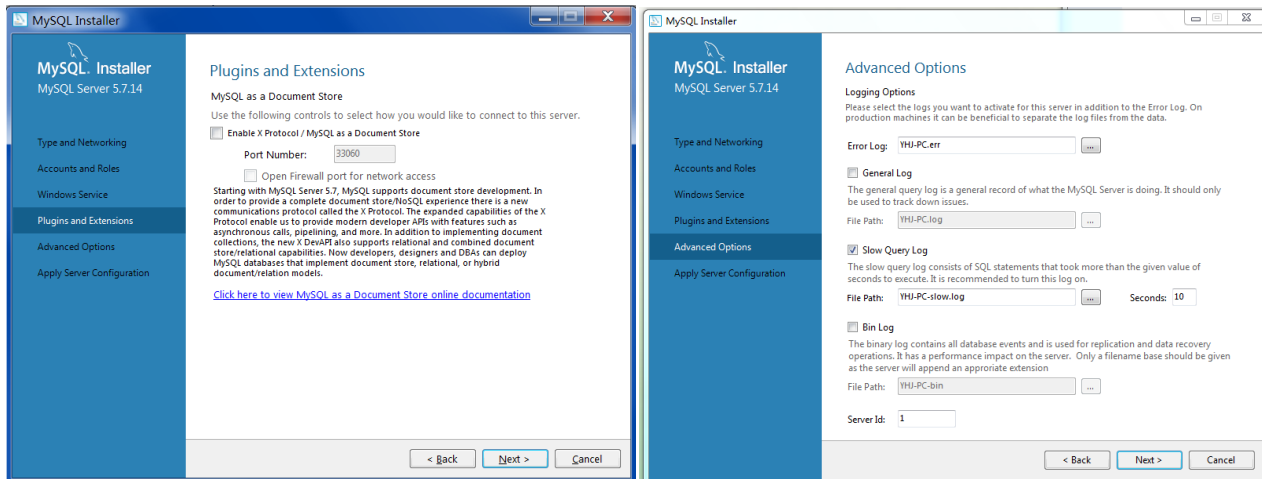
MySQL Installer

MySQL. Installer
MySQL Server 5.7.14

Type and Networking
Accounts and Roles
Windows Service
Plugins and Extensions
Advanced Options
Apply Server Configuration

Plugins and Extensions

MySQL as a Document Store

Use the following controls to select how you would like to connect to this server.

Enable X Protocol / MySQL as a Document Store

Port Number: 33060

Open Firewall port for network access

Starting with MySQL Server 5.7, MySQL supports document store development. In order to provide a complete document store/NoSQL experience there is a new communications protocol called the X Protocol. The expanded capabilities of the X Protocol enable us to provide modern developer APIs with features such as asynchronous calls, pipelining, and more. In addition to implementing document collections, the new X DevAPI also supports relational and combined document store/relational capabilities. Now developers, designers and DBAs can deploy MySQL databases that implement document store, relational, or hybrid document/relation models.

Click here to view MySQL as a Document Store online documentation

< Back Next > Cancel

MySQL Installer

MySQL. Installer
MySQL Server 5.7.14

Type and Networking
Accounts and Roles
Windows Service
Plugins and Extensions
Advanced Options
Apply Server Configuration

Advanced Options

Logging Options
Please select the logs you want to activate for this server in addition to the Error Log. On production machines it can be beneficial to separate the log files from the data.

Error Log: YHJ-PC.err ...

General Log
The general query log is a general record of what the MySQL Server is doing. It should only be used to track down issues.
File Path: YHJ-PC.log ...

Slow Query Log
The slow query log consists of SQL statements that took more than the given value of seconds to execute. It is recommended to turn this log on.
File Path: YHJ-PC-slow.log ... Seconds: 10

Bin Log
The binary log contains all database events and is used for replication and data recovery operations. It has a performance impact on the server. Only a filename base should be given as the server will append an approriate extension
File Path: YHJ-PC-bin ...

Server Id: 1

< Back Next > Cancel